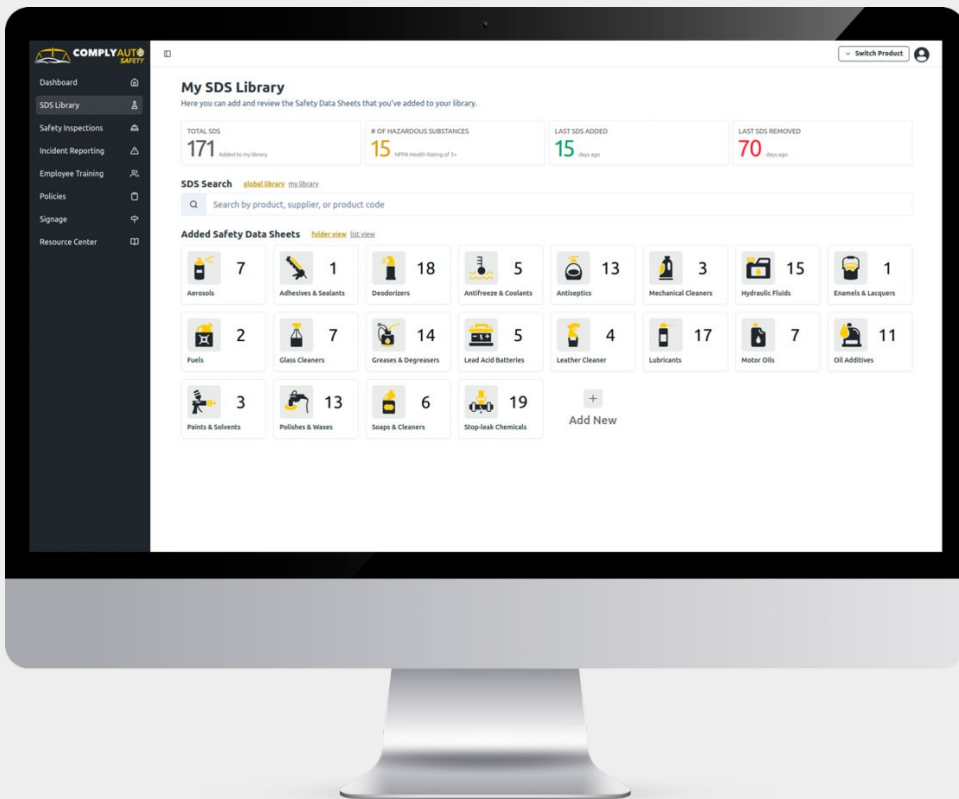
COMPLYAUTO SAFETY

Dashboard
SDS Library
Safety Inspections
Incident Reporting
Employee Training
Policies
Signage
Resource Center

Switch Product

My SDS Library
Here you can add and review the Safety Data Sheets that you've added to your library.

TOTAL SDS
171 Added to my library

# OF HAZARDOUS SUBSTANCES
15 NFPA Health Rating of 3+

LAST SDS ADDED
15 days ago

LAST SDS REMOVED
70 days ago

SDS Search global library my library

Search by product, supplier, or product code

Added Safety Data Sheets folder view list view

7 Aerosols
1 Adhesives & Sealants
18 Deodorizers
5 Antifreeze & Coolants
13 Antiseptics
3 Mechanical Cleaners
15 Hydraulic Fluids
1 Enamels & Lacquers
2 Fuels
7 Glass Cleaners
14 Greases & Degreasers
5 Lead Acid Batteries
4 Leather Cleaner
17 Lubricants
7 Motor Oils
11 Oil Additives
3 Paints & Solvents
13 Polishes & Waxes
6 Soaps & Cleaners
19 Stop-leak Chemicals
+
Add New